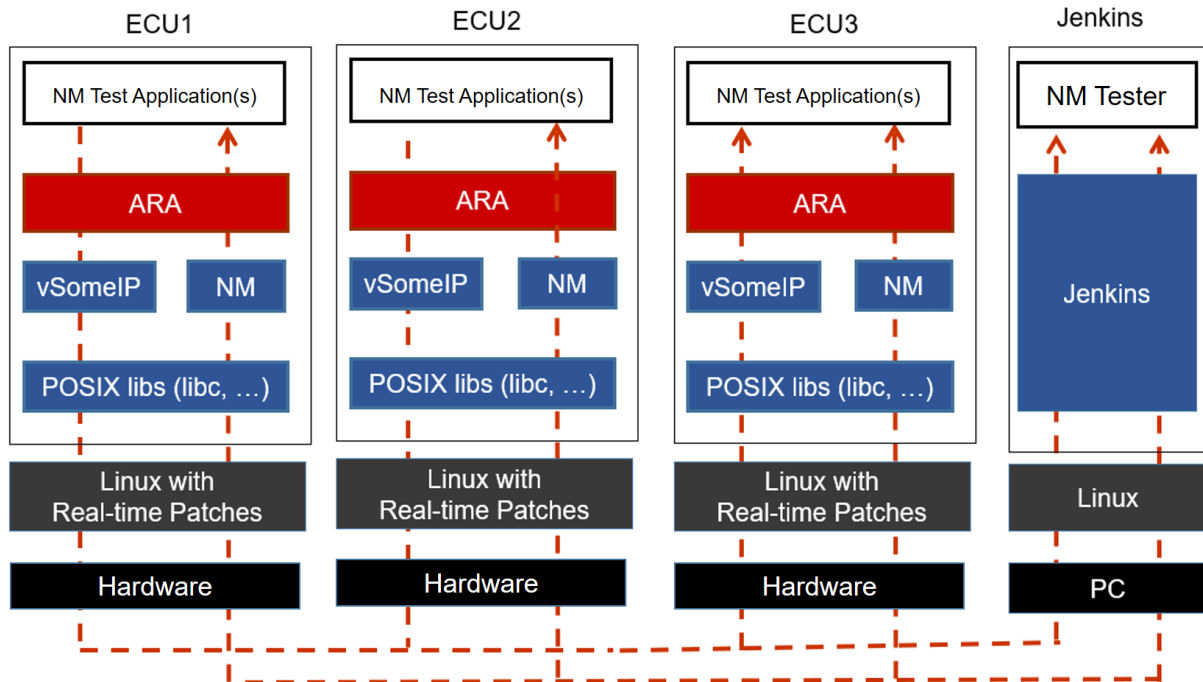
ECU1

NM Test Application(s)

ARA

vSomeIP

NM

POSIX libs (libc, …)

Linux with Real-time Patches

Hardware

ECU2

NM Test Application(s)

ARA

vSomeIP

NM

POSIX libs (libc, …)

Linux with Real-time Patches

Hardware

ECU3

NM Test Application(s)

ARA

vSomeIP

NM

POSIX libs (libc, …)

Linux with Real-time Patches

Hardware

Jenkins

NM Tester

Jenkins

Linux

PC